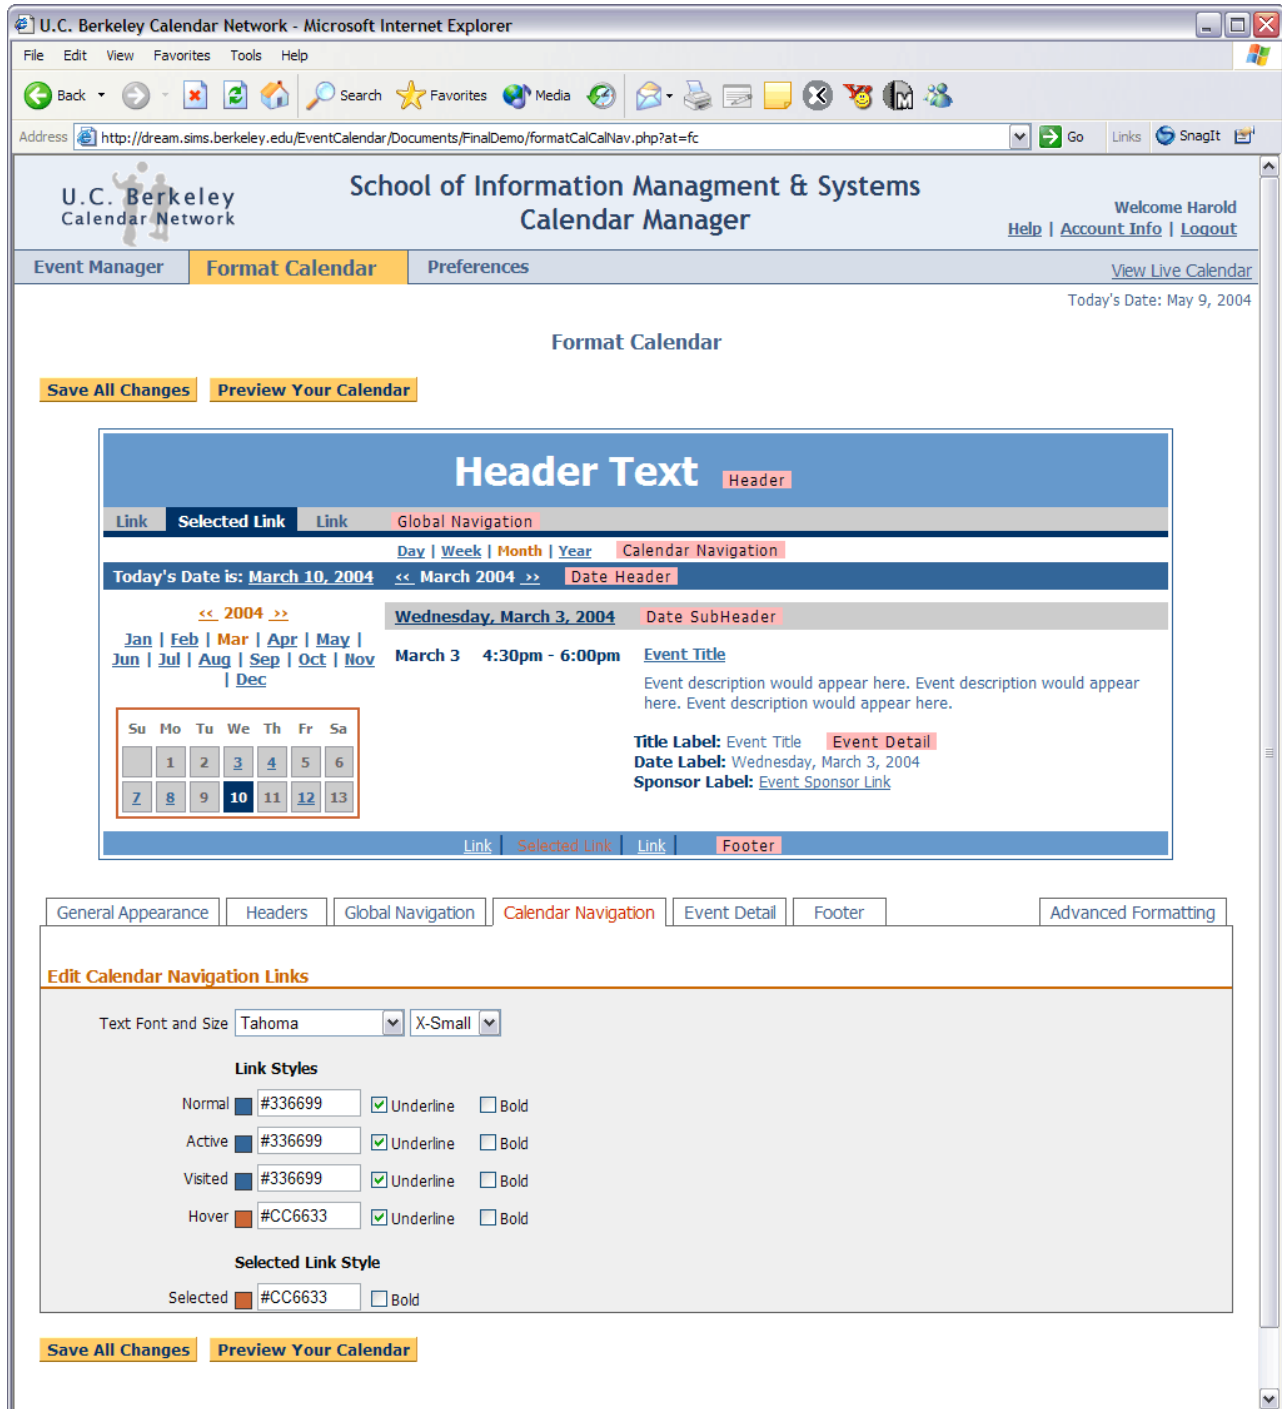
U.C. Berkeley Calendar Network - Microsoft Internet Explorer

File Edit View Favorites Tools Help

Back Search Favorites Media

Address http://dream.sims.berkeley.edu/EventCalendar/Documents/FinalDemo/formatCalCalNav.php?at=fc Go Links SnagIt

U.C. Berkeley Calendar Network

School of Information Managment & Systems
Calendar Manager

Welcome Harold
Help | Account Info | Logout

Event Manager Format Calendar Preferences View Live Calendar

Today's Date: May 9, 2004

Format Calendar

Save All Changes Preview Your Calendar

Header Text Header

Link Selected Link Link Global Navigation

Day | Week | Month | Year Calendar Navigation

Today's Date is: March 10, 2004 << March 2004 >> Date Header

<< 2004 >>

Jan | Feb | Mar | Apr | May | Jun | Jul | Aug | Sep | Oct | Nov | Dec

| Su | Mo | Tu | We | Th | Fr | Sa |
|---|---|---|---|---|---|---|
|  | 1 | 2 | 3 | 4 | 5 | 6 |
| 7 | 8 | 9 | 10 | 11 | 12 | 13 |

Wednesday, March 3, 2004 Date SubHeader

March 3 4:30pm - 6:00pm Event Title

Event description would appear here. Event description would appear here. Event description would appear here.

Title Label: Event Title Event Detail
Date Label: Wednesday, March 3, 2004
Sponsor Label: Event Sponsor Link

Link | Selected Link | Link | Footer

General Appearance Headers Global Navigation Calendar Navigation Event Detail Footer Advanced Formatting

Edit Calendar Navigation Links

Text Font and Size Tahoma X-Small

Link Styles

Normal #336699 Underline Bold
Active #336699 Underline Bold
Visited #336699 Underline Bold
Hover #CC6633 Underline Bold

Selected Link Style

Selected #CC6633 Bold

Save All Changes Preview Your Calendar